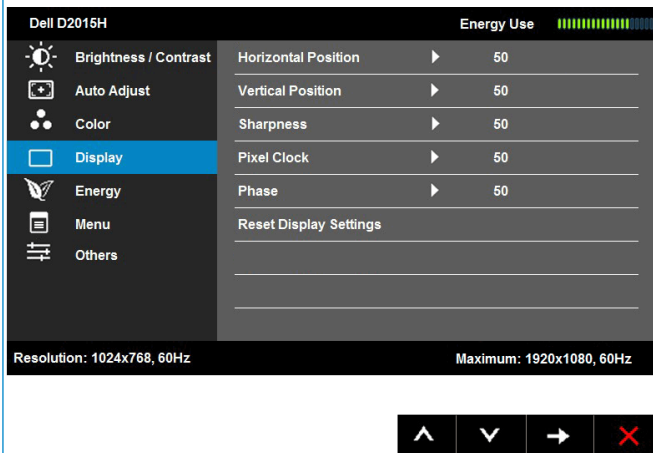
Dell D2015H

Energy Use

Brightness / Contrast
Auto Adjust
Color
Display
Energy
Menu
Others

| | | |
|---|---|---|
| Horizontal Position | ▶ | 50 |
| Vertical Position | ▶ | 50 |
| Sharpness | ▶ | 50 |
| Pixel Clock | ▶ | 50 |
| Phase | ▶ | 50 |
| Reset Display Settings | | |

Resolution: 1024x768, 60Hz

Maximum: 1920x1080, 60Hz